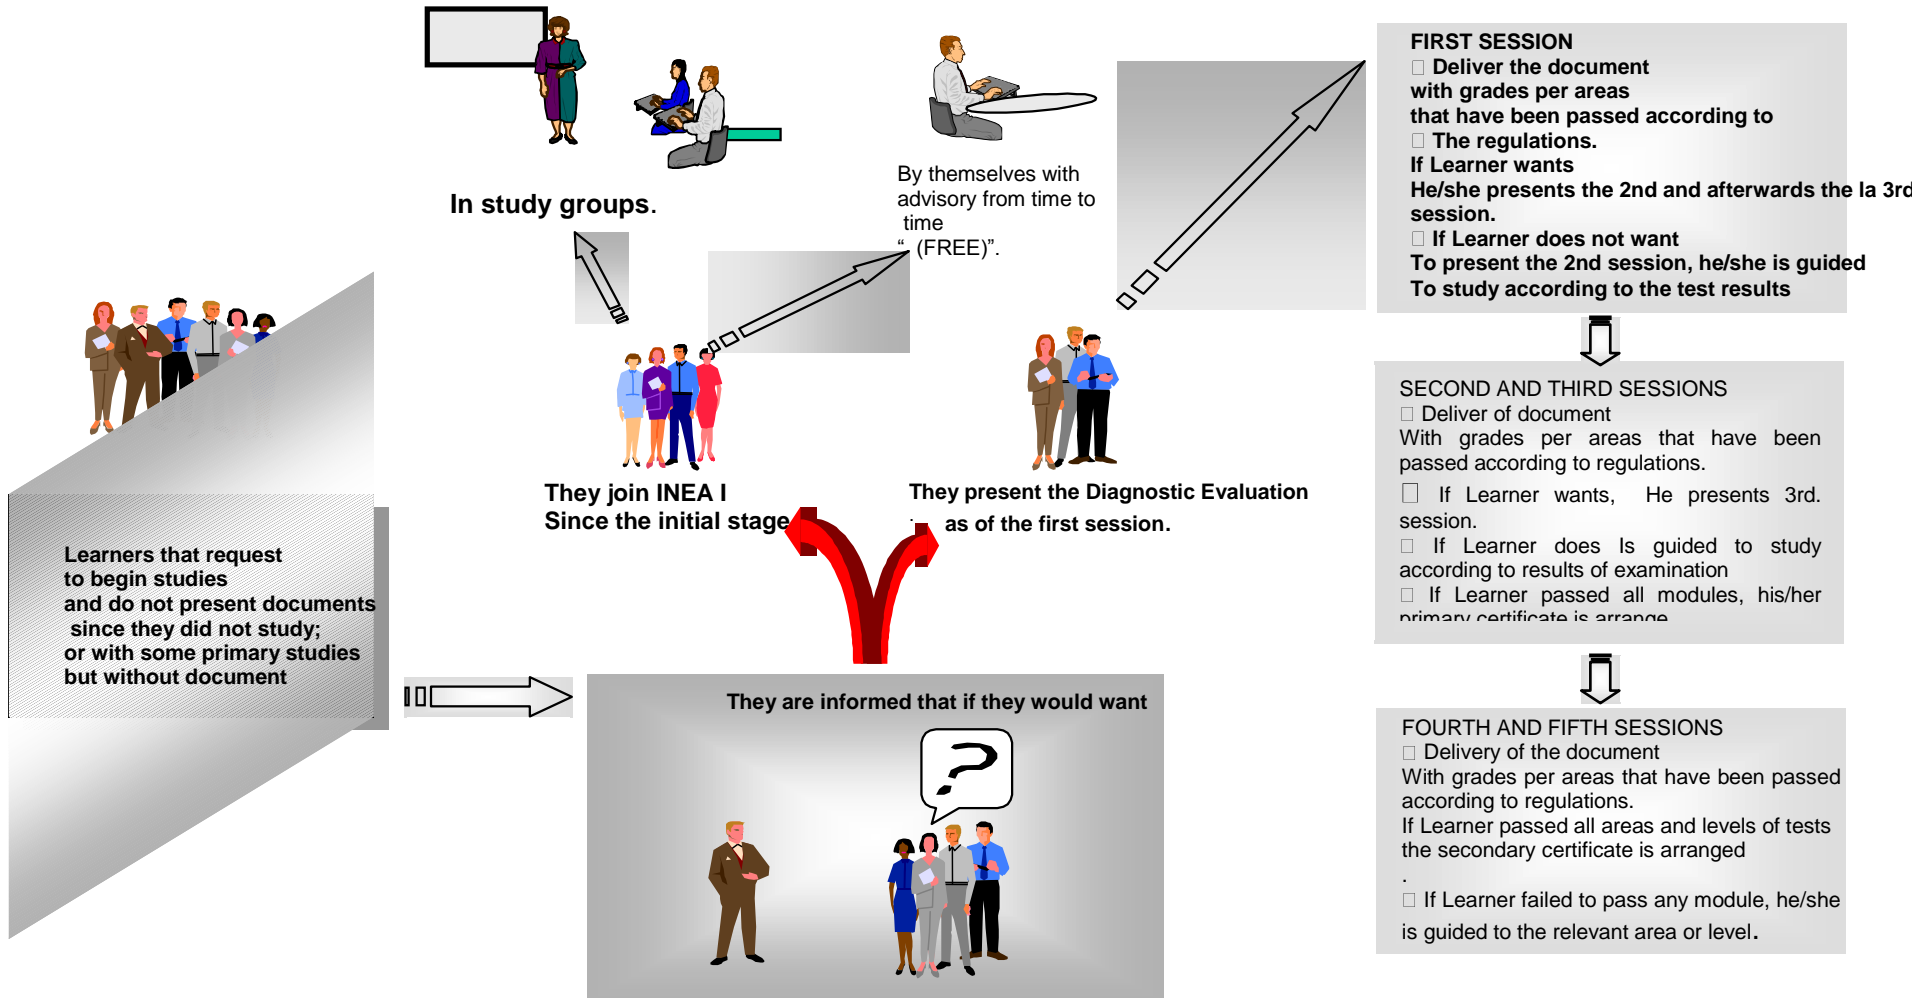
In study groups.

By themselves with advisory from time to time
" (FREE)".

FIRST SESSION
Deliver the document with grades per areas that have been passed according to
The regulations.
If Learner wants
He/she presents the 2nd and afterwards the la 3rd session.
If Learner does not want
To present the 2nd session, he/she is guided
To study according to the test results

SECOND AND THIRD SESSIONS
Deliver of document
With grades per areas that have been passed according to regulations.
If Learner wants, He presents 3rd. session.
If Learner does Is guided to study according to results of examination
If Learner passed all modules, his/her primary certificate is arrange

FOURTH AND FIFTH SESSIONS
Delivery of the document
With grades per areas that have been passed according to regulations.
If Learner passed all areas and levels of tests the secondary certificate is arranged
.
If Learner failed to pass any module, he/she is guided to the relevant area or level.

They join INEA I
Since the initial stage

They present the Diagnostic Evaluation
as of the first session.

Learners that request to begin studies and do not present documents since they did not study; or with some primary studies but without document

They are informed that if they would want